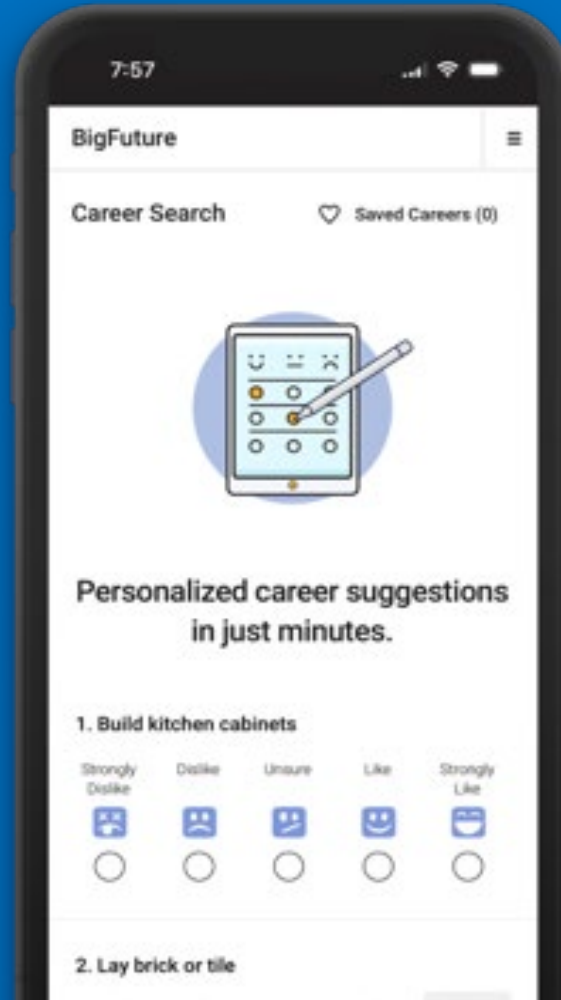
7:57

BigFuture

Career Search

Saved Careers (0)

Personalized career suggestions in just minutes.

1. Build kitchen cabinets

Strongly Dislike

Dislike

Unsure

Like

Strongly Like

2. Lay brick or tile